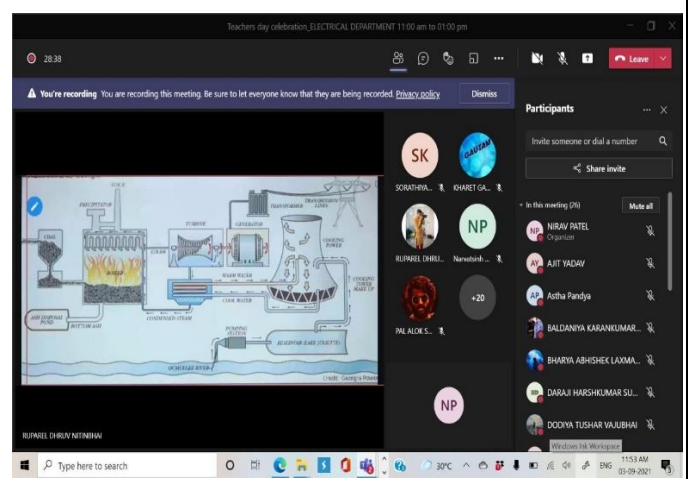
Teachers day celebration_ELECTRICAL DEPARTMENT 11:00 am to 01:00 pm

28:38

Leave

You're recording You are recording this meeting. Be sure to let everyone know that they are being recorded. Privacy policy

Dismiss

STACK
PRECIPITATOR
COAL
BOILER
TURBINE
GENERATOR
TRANSFORMER
TRANSMISSION LINES
COOLING TOWER
STEAM
WARM WATER
COOL WATER
CONDENSER
CONDENSED STEAM
COOLING TOWER MAKE UP
ASH DISPOSAL POND
BOTTOM ASH
PUMPING STATION
RESERVOIR RAKE (STRUCTURE)
OCHRISEE RIVER
Credit: Georgia Power

RUPAREL DHRUV NITINBHAI

SK
SORATHIYA...
GAUTAM
KHARET GA...
RUPAREL DHRU...
NP
Narsetsinh ...
PAL ALOK S...
+20
NP

Participants
Invite someone or dial a number
Share invite
In this meeting (26)
Mute all
NP NIRAV PATEL Organizer
AY AJIT YADAV
AP Astha Pandya
BALDANIYA KARANKUMAR...
BHARYA ABHISHEK LAXMA...
DARAJI HARSHKUMAR SU...
DODIYA TUSHAR VAJUBHAI
Windows Ink Workspace

Type here to search
30°C
ENG
11:53 AM
03-09-2021